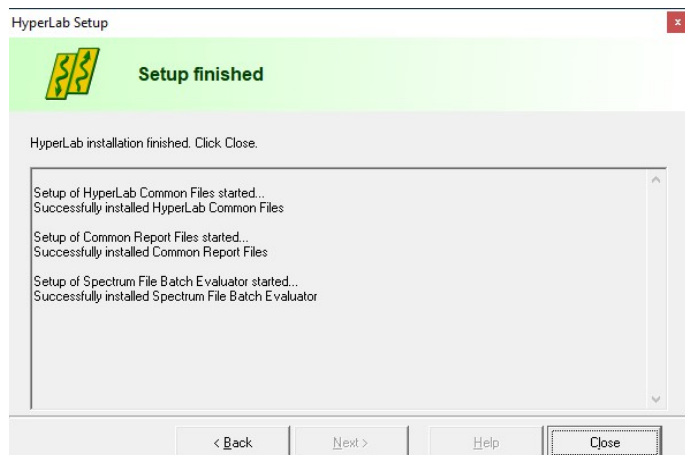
HyperLab Setup

Setup finished

HyperLab installation finished. Click Close.

Setup of HyperLab Common Files started...
Successfully installed HyperLab Common Files

Setup of Common Report Files started...
Successfully installed Common Report Files

Setup of Spectrum File Batch Evaluator started...
Successfully installed Spectrum File Batch Evaluator

< Back
Next >
Help
Close